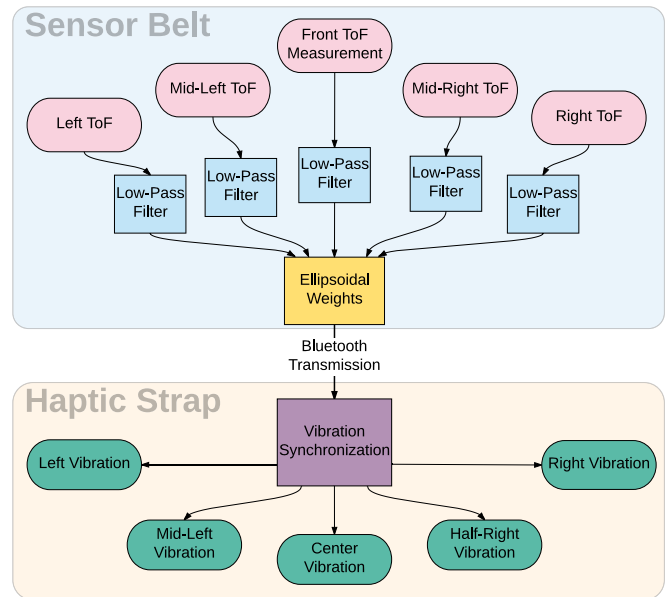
Sensor Belt

Front ToF Measurement

Mid-Left ToF

Mid-Right ToF

Left ToF

Right ToF

Low-Pass Filter

Low-Pass Filter

Low-Pass Filter

Low-Pass Filter

Low-Pass Filter

Ellipsoidal Weights

Bluetooth Transmission

Haptic Strap

Vibration Synchronization

Left Vibration

Right Vibration

Mid-Left Vibration

Center Vibration

Half-Right Vibration